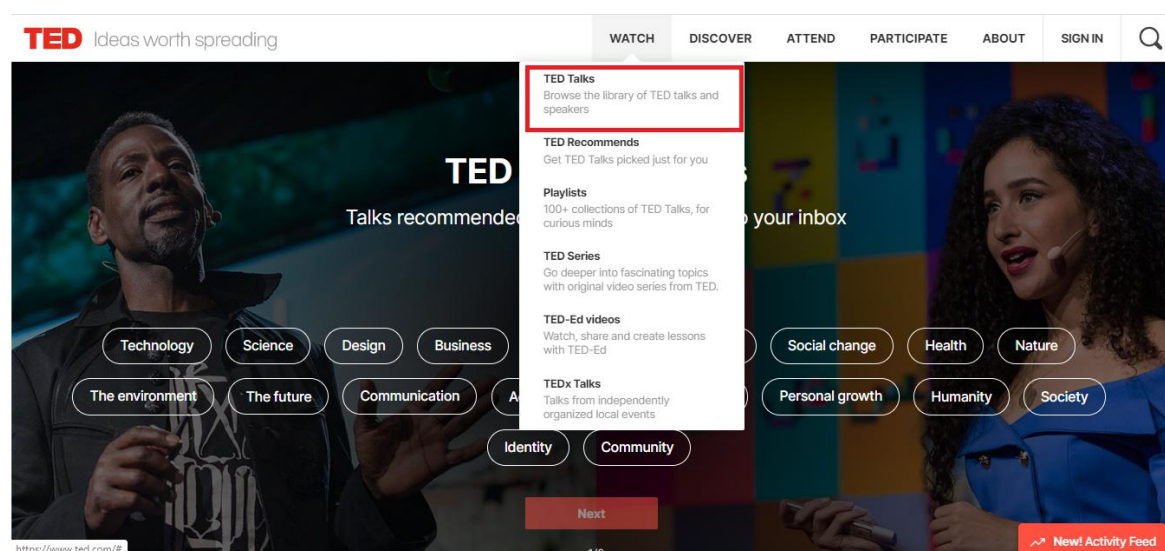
TED Ideas worth spreading

WATCH DISCOVER ATTEND PARTICIPATE ABOUT SIGN IN

TED Talks
Browse the library of TED talks and speakers

TED Recommends
Get TED Talks picked just for you

Playlists
100+ collections of TED Talks, for curious minds

TED Series
Go deeper into fascinating topics with original video series from TED.

TED-Ed videos
Watch, share and create lessons with TED-Ed

TEDx Talks
Talks from independently organized local events

TED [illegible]s

Talks recommende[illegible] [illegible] your inbox

Technology Science Design Business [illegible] Social change Health Nature

The environment The future Communication A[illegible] Personal growth Humanity Society

Identity Community

Next

https://www.ted.com/#

1/2

New! Activity Feed